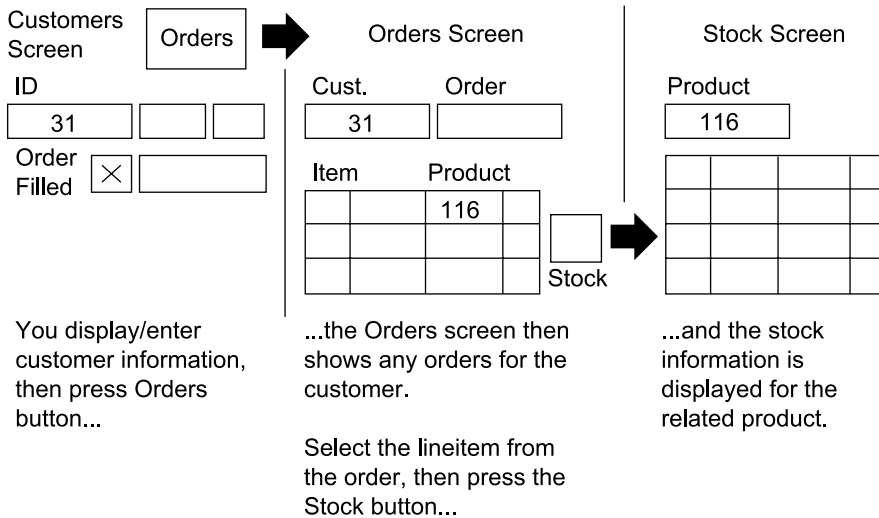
Customers Screen

Orders

ID

31

Order Filled

×

You display/enter customer information, then press Orders button...

Orders Screen

Cust.

Order

31

Item

Product

116

Stock

...the Orders screen then shows any orders for the customer.

Select the lineitem from the order, then press the Stock button...

Stock Screen

Product

116

...and the stock information is displayed for the related product.